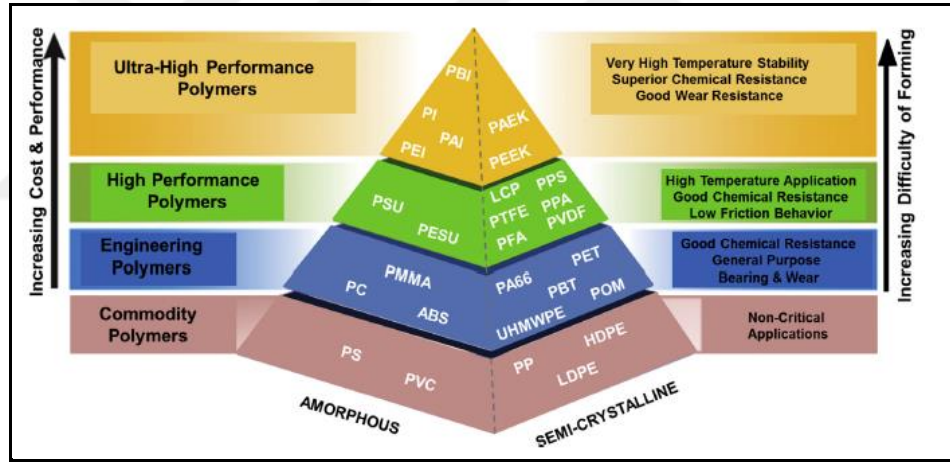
Increasing Cost & Performance

Ultra-High Performance Polymers

High Performance Polymers

Engineering Polymers

Commodity Polymers

PBI
PI
PAI
PEI
PAEK
PEEK

PSU
PESU
LCP
PPS
PTFE
PPA
PFA
PVDF

PMMA
PC
ABS
PA66
PET
PBT
POM
UHMWPE

PS
PVC
PP
HDPE
LDPE

AMORPHOUS
SEMI-CRYSTALLINE

Very High Temperature Stability
Superior Chemical Resistance
Good Wear Resistance

High Temperature Application
Good Chemical Resistance
Low Friction Behavior

Good Chemical Resistance
General Purpose
Bearing & Wear

Non-Critical Applications

Increasing Difficulty of Forming